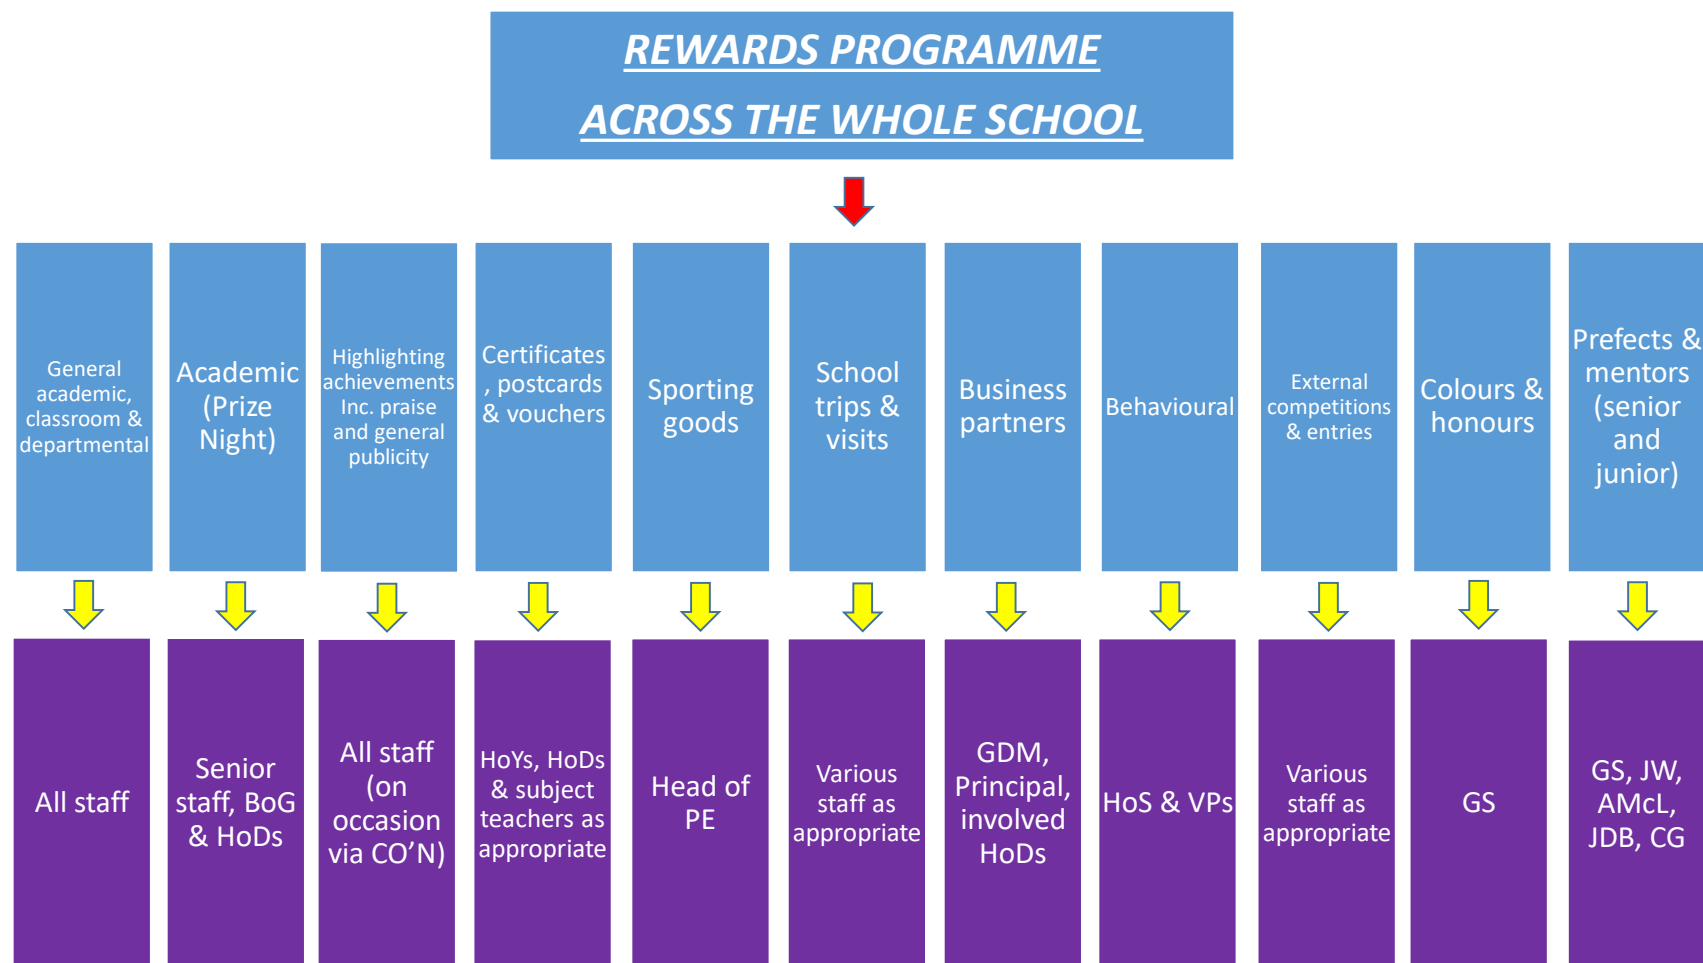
REWARDS PROGRAMME
ACROSS THE WHOLE SCHOOL

General academic, classroom & departmental

Academic (Prize Night)

Highlighting achievements Inc. praise and general publicity

Certificates, postcards & vouchers

Sporting goods

School trips & visits

Business partners

Behavioural

External competitions & entries

Colours & honours

Prefects & mentors (senior and junior)

All staff

Senior staff, BoG & HoDs

All staff (on occasion via CO'N)

HoYs, HoDs & subject teachers as appropriate

Head of PE

Various staff as appropriate

GDM, Principal, involved HoDs

HoS & VPs

Various staff as appropriate

GS

GS, JW, AMcL, JDB, CG